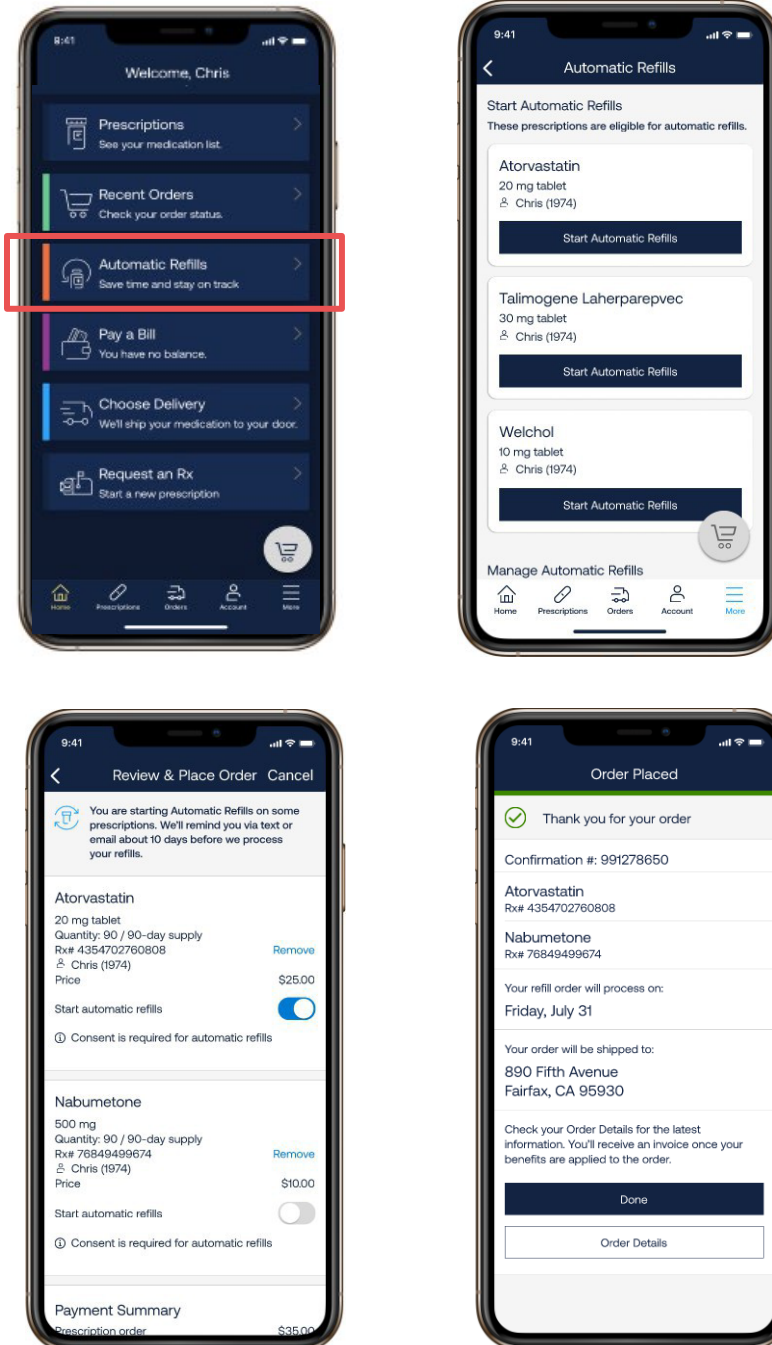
9:41

Welcome, Chris

Prescriptions
See your medication list.

Recent Orders
Check your order status.

Automatic Refills
Save time and stay on track

Pay a Bill
You have no balance.

Choose Delivery
We'll ship your medication to your door.

Request an Rx
Start a new prescription

Home Prescriptions Orders Account More

9:41

Automatic Refills

Start Automatic Refills
These prescriptions are eligible for automatic refills.

Atorvastatin
20 mg tablet
Chris (1974)
Start Automatic Refills

Talimogene Laherparepvec
30 mg tablet
Chris (1974)
Start Automatic Refills

Welchol
10 mg tablet
Chris (1974)
Start Automatic Refills

Manage Automatic Refills

Home Prescriptions Orders Account More

9:41

Review & Place Order Cancel

You are starting Automatic Refills on some prescriptions. We'll remind you via text or email about 10 days before we process your refills.

Atorvastatin
20 mg tablet
Quantity: 90 / 90-day supply
Rx# 4354702760808 Remove
Chris (1974)
Price $25.00
Start automatic refills
Consent is required for automatic refills

Nabumetone
500 mg
Quantity: 90 / 90-day supply
Rx# 76849499674 Remove
Chris (1974)
Price $10.00
Start automatic refills
Consent is required for automatic refills

Payment Summary
Prescription order $35.00

9:41

Order Placed

Thank you for your order

Confirmation #: 991278650

Atorvastatin
Rx# 4354702760808

Nabumetone
Rx# 76849499674

Your refill order will process on:
Friday, July 31

Your order will be shipped to:
890 Fifth Avenue
Fairfax, CA 95930

Check your Order Details for the latest information. You'll receive an invoice once your benefits are applied to the order.

Done

Order Details